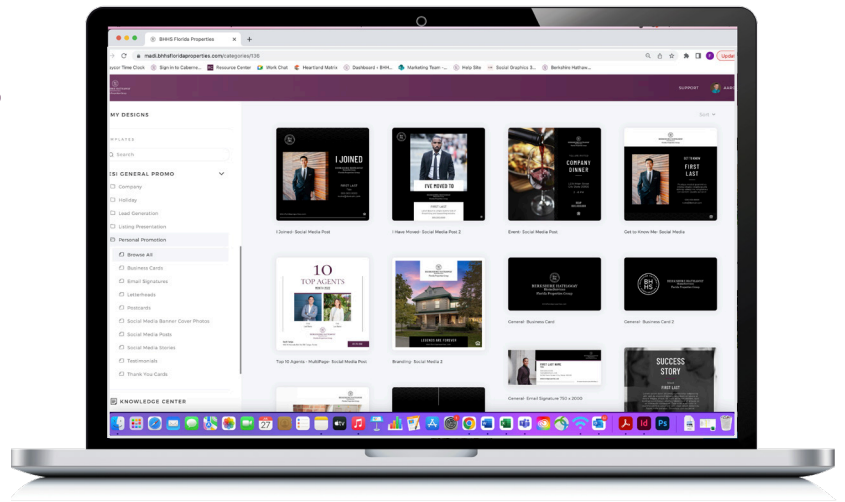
BHHS Florida Properties

medi.bhhsfloridaproperties.com/categories/136

Paycor Time Clock  Sign in to Caberna...  Resource Center  Work Chat  Heartland Metrix  Dashboard • BHH...  Marketing Team -...  Help Site  Social Graphics 3...  Berkshire Hathaw...

Update

SUPPORT

MY DESIGNS

TEMPLATES

Search

ESI GENERAL PROMO

Company

Holiday

Lead Generation

Listing Presentation

Personal Promotion

Browse All

Business Cards

Email Signatures

Letterheads

Postcards

Social Media Banner Cover Photos

Social Media Posts

Social Media Stories

Testimonials

Thank You Cards

KNOWLEDGE CENTER

Sort

I JOINED

I Joined: Social Media Post

I'VE MOVED TO

I Have Moved: Social Media Post 2

COMPANY DINNER

Event: Social Media Post

FIRST LAST

Get to Know Me: Social Media

10 TOP AGENTS

Top 10 Agents - MultiPage: Social Media Post

Branding: Social Media 2

BERKSHIRE HATHAWAY

General: Business Card

General: Business Card 2

General: Email Signature 750 x 2000

SUCCESS STORY

FIRST LAST

27